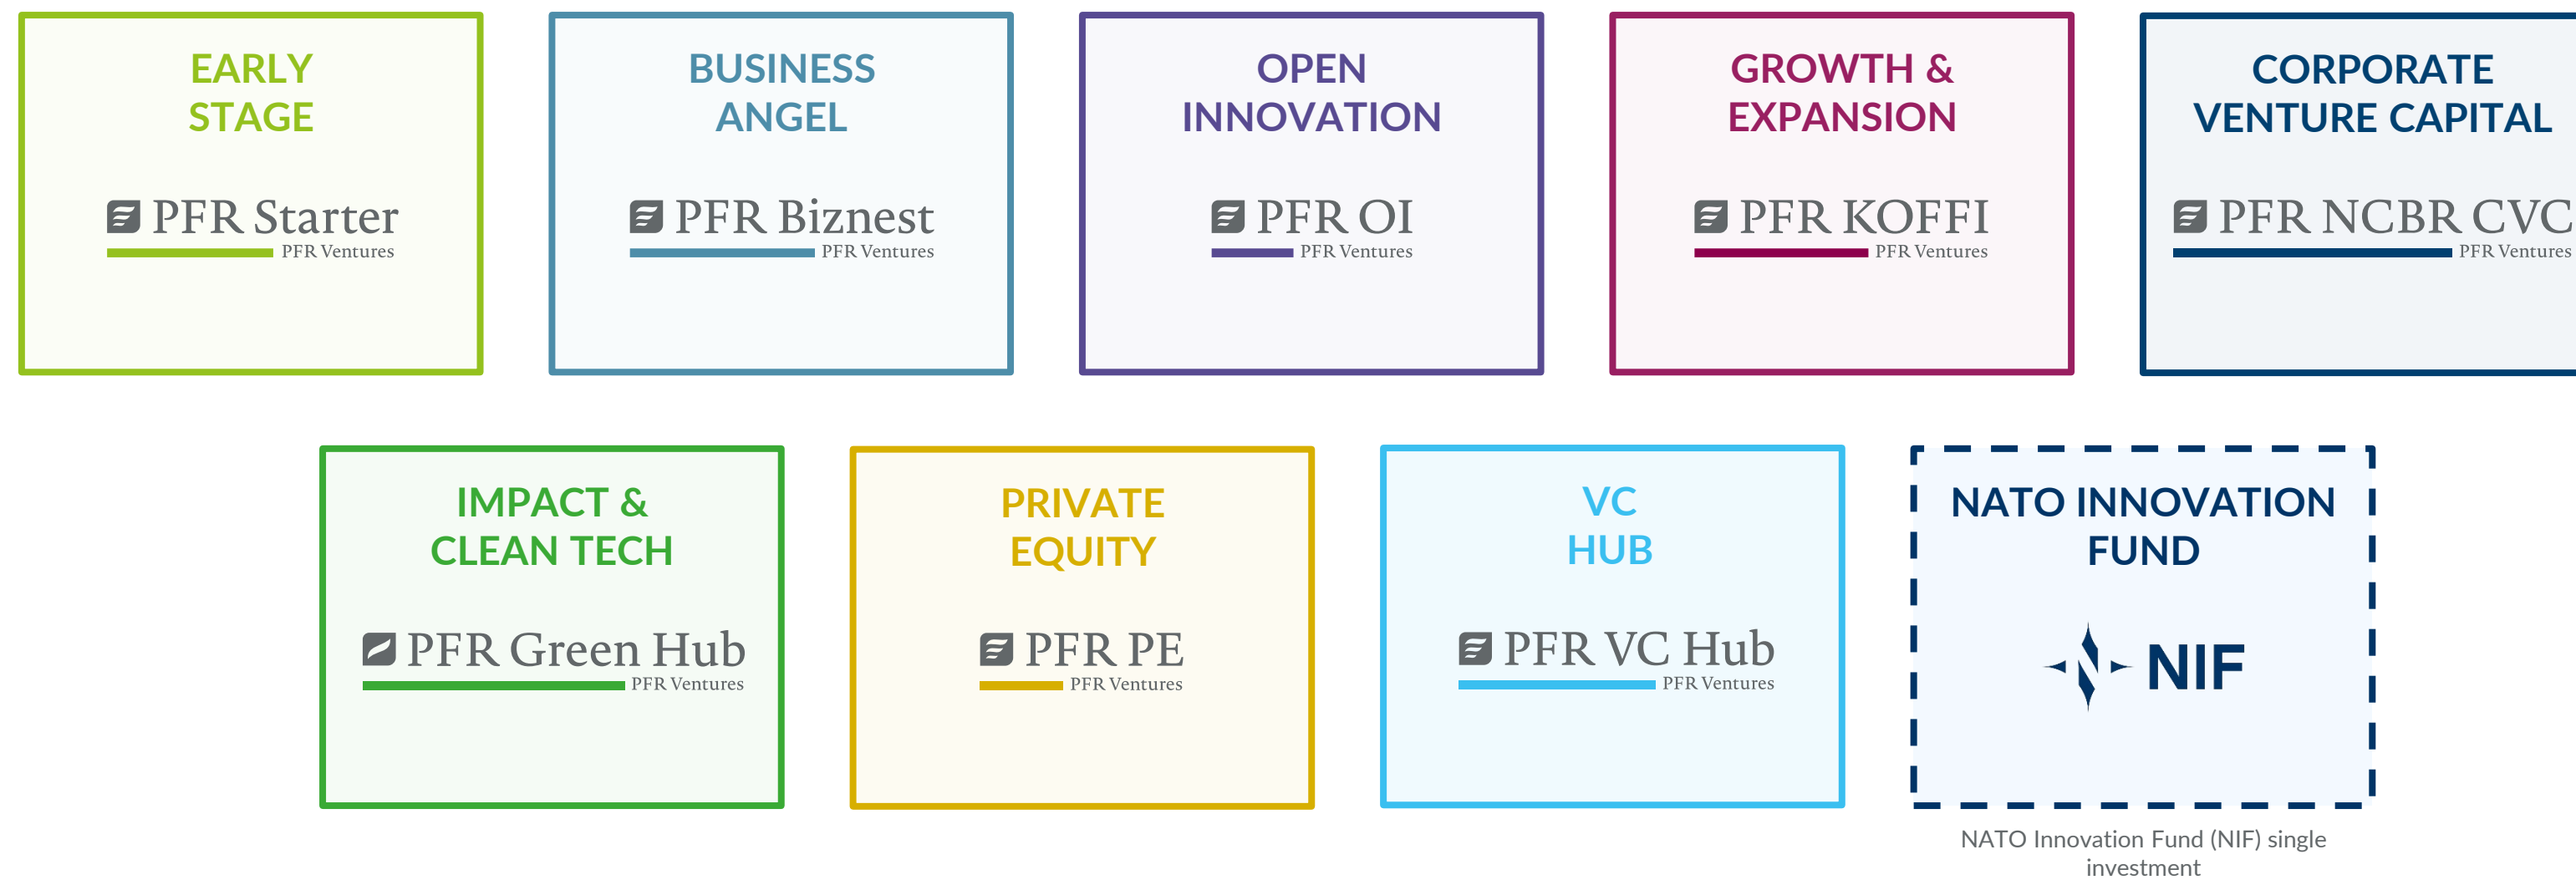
EARLY STAGE

PFR Starter
PFR Ventures

BUSINESS ANGEL

PFR Biznest
PFR Ventures

OPEN INNOVATION

PFR OI
PFR Ventures

GROWTH & EXPANSION

PFR KOFFI
PFR Ventures

CORPORATE VENTURE CAPITAL

PFR NCBR CVC
PFR Ventures

IMPACT & CLEAN TECH

PFR Green Hub
PFR Ventures

PRIVATE EQUITY

PFR PE
PFR Ventures

VC HUB

PFR VC Hub
PFR Ventures

NATO INNOVATION FUND

NIF

NATO Innovation Fund (NIF) single investment